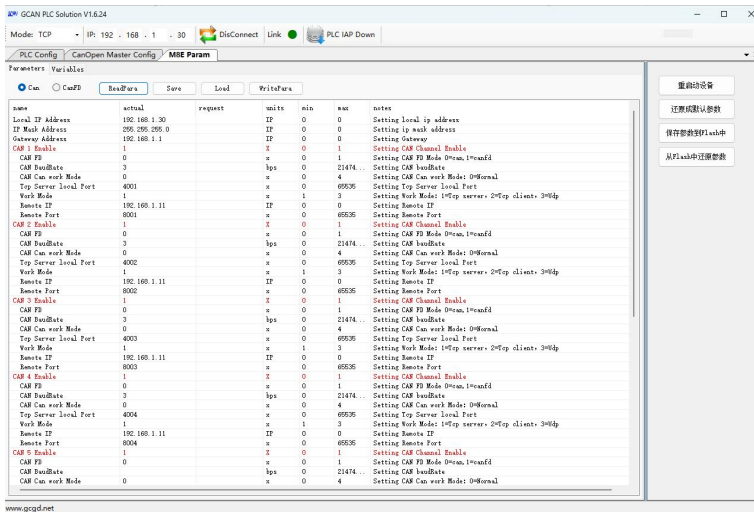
GCAN PLC Solution V1.6.24

Mode: TCP IP: 192 . 168 . 1 . 30 DisConnect Link PLC IAP Down

PLC Config CanOpen Master Config M8E Param

Parameters Variables

Can CanFD ReadPara Save Load WritePara

| name | actual | request | units | min | max | notes |
|---|---|---|---|---|---|---|
| Local IP Address | 192.168.1.30 | | IP | 0 | 0 | Setting local ip address |
| IP Mask Address | 255.255.255.0 | | IP | 0 | 0 | Setting ip mask address |
| Gateway Address | 192.168.1.1 | | IP | 0 | 0 | Setting Gateway |
| CAN 1 Enable | 1 | | X | 0 | 1 | Setting CAN Channel Enable |
| CAN FD | 0 | | x | 0 | 1 | Setting CAN FD Mode 0=can,1=canfd |
| CAN BaudRate | 3 | | bps | 0 | 21474... | Setting CAN baudRate |
| CAN Can work Mode | 0 | | x | 0 | 4 | Setting CAN Can work Mode: 0=Normal |
| Tcp Server local Port | 4001 | | x | 0 | 65535 | Setting Tcp Server local Port |
| Work Mode | 1 | | x | 1 | 3 | Setting Work Mode: 1=Tcp server, 2=Tcp client, 3=Udp |
| Remote IP | 192.168.1.11 | | IP | 0 | 0 | Setting Remote IP |
| Remote Port | 8001 | | x | 0 | 65535 | Setting Remote Port |
| CAN 2 Enable | 1 | | X | 0 | 1 | Setting CAN Channel Enable |
| CAN FD | 0 | | x | 0 | 1 | Setting CAN FD Mode 0=can,1=canfd |
| CAN BaudRate | 3 | | bps | 0 | 21474... | Setting CAN baudRate |
| CAN Can work Mode | 0 | | x | 0 | 4 | Setting CAN Can work Mode: 0=Normal |
| Tcp Server local Port | 4002 | | x | 0 | 65535 | Setting Tcp Server local Port |
| Work Mode | 1 | | x | 1 | 3 | Setting Work Mode: 1=Tcp server, 2=Tcp client, 3=Udp |
| Remote IP | 192.168.1.11 | | IP | 0 | 0 | Setting Remote IP |
| Remote Port | 8002 | | x | 0 | 65535 | Setting Remote Port |
| CAN 3 Enable | 1 | | X | 0 | 1 | Setting CAN Channel Enable |
| CAN FD | 0 | | x | 0 | 1 | Setting CAN FD Mode 0=can,1=canfd |
| CAN BaudRate | 3 | | bps | 0 | 21474... | Setting CAN baudRate |
| CAN Can work Mode | 0 | | x | 0 | 4 | Setting CAN Can work Mode: 0=Normal |
| Tcp Server local Port | 4003 | | x | 0 | 65535 | Setting Tcp Server local Port |
| Work Mode | 1 | | x | 1 | 3 | Setting Work Mode: 1=Tcp server, 2=Tcp client, 3=Udp |
| Remote IP | 192.168.1.11 | | IP | 0 | 0 | Setting Remote IP |
| Remote Port | 8003 | | x | 0 | 65535 | Setting Remote Port |
| CAN 4 Enable | 1 | | X | 0 | 1 | Setting CAN Channel Enable |
| CAN FD | 0 | | x | 0 | 1 | Setting CAN FD Mode 0=can,1=canfd |
| CAN BaudRate | 3 | | bps | 0 | 21474... | Setting CAN baudRate |
| CAN Can work Mode | 0 | | x | 0 | 4 | Setting CAN Can work Mode: 0=Normal |
| Tcp Server local Port | 4004 | | x | 0 | 65535 | Setting Tcp Server local Port |
| Work Mode | 1 | | x | 1 | 3 | Setting Work Mode: 1=Tcp server, 2=Tcp client, 3=Udp |
| Remote IP | 192.168.1.11 | | IP | 0 | 0 | Setting Remote IP |
| Remote Port | 8004 | | x | 0 | 65535 | Setting Remote Port |
| CAN 5 Enable | 1 | | X | 0 | 1 | Setting CAN Channel Enable |
| CAN FD | 0 | | x | 0 | 1 | Setting CAN FD Mode 0=can,1=canfd |
| CAN BaudRate | 3 | | bps | 0 | 21474... | Setting CAN baudRate |
| CAN Can work Mode | 0 | | x | 0 | 4 | Setting CAN Can work Mode: 0=Normal |

重启动设备
还原成默认参数
保存参数到Flash中
从Flash中还原参数

www.gcgd.net